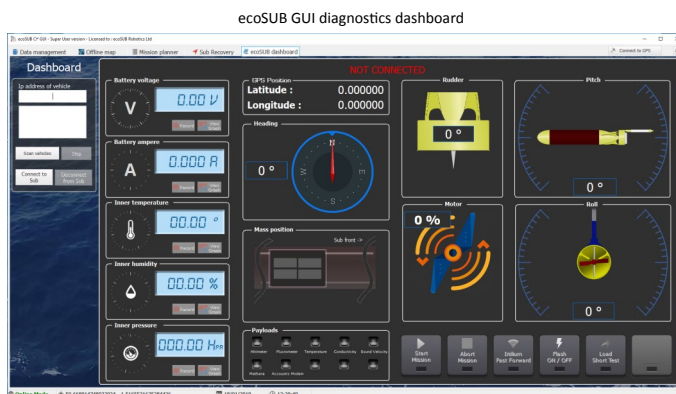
ecoSUB GUI diagnostics dashboard

ecoSUB C# GUI - Super User version - Licensed to : ecoSUB Robotics Ltd

Data management | Offline map | Mission planner | Sub Recovery | ecoSUB dashboard

Connect to GPS

Dashboard

Ip address of vehicle

Scan vehicles | Stop

Connect to Sub | Disconnect from Sub

NOT CONNECTED

Battery voltage
V
0.00 V

Battery ampere
A
0.000 A

Inner temperature
00.00 °

Inner humidity
00.00 %

Inner pressure
000.00 Hpa

GPS Position
Latitude : 0.000000
Longitude : 0.000000

Heading
0 °
N
S
W
E

Mass position
Sub front ->

Payloads
Altimeter | Fluorimeter | Temperature | Conductivity | Sound Velocity
Methane | Acoustic Modem

Rudder
0 °

Pitch
0 °

Motor
0 %

Roll
0 °

Start Mission | Abort Mission | Iridium Fast Forward | Flash ON / OFF | Load Short Test

Online Mode